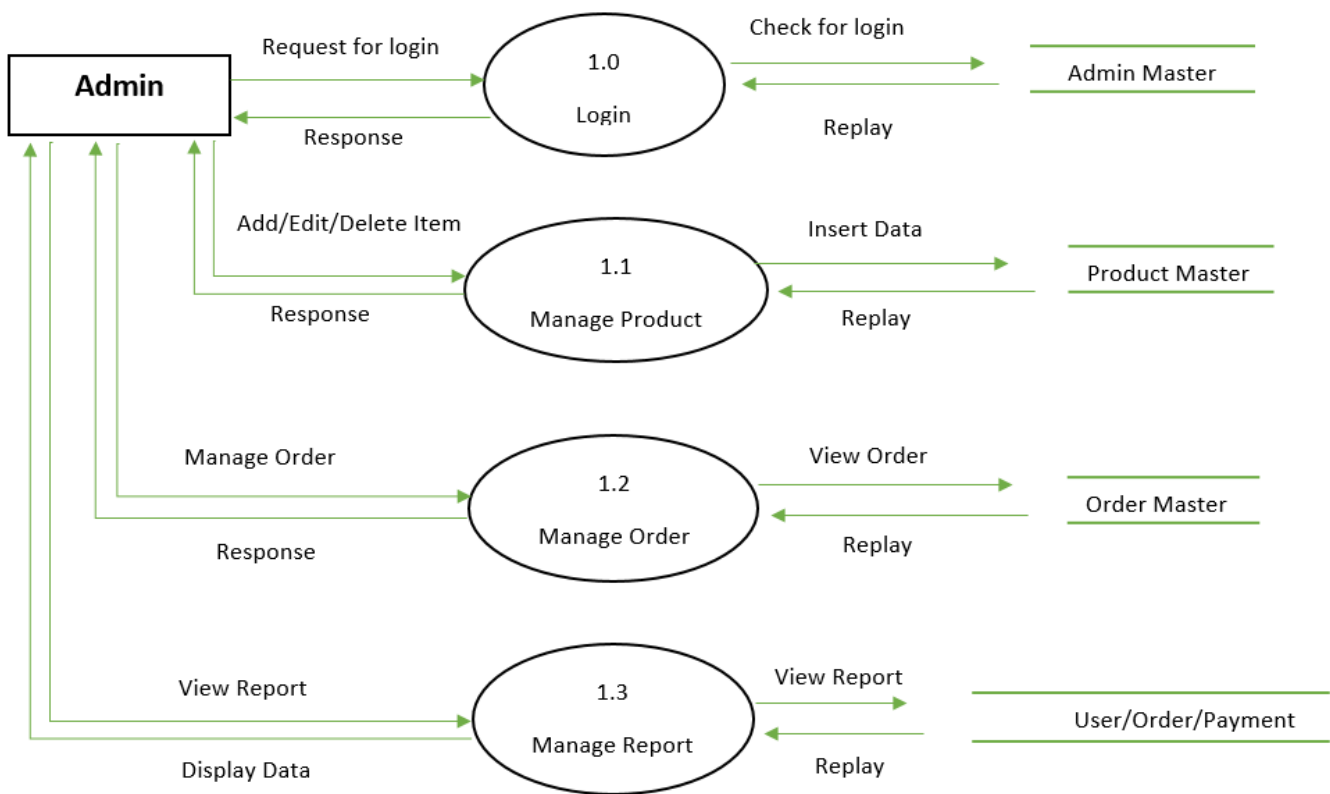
Admin

Request for login

Response

1.0

Login

Check for login

Replay

Admin Master

Add/Edit/Delete Item

Response

1.1

Manage Product

Insert Data

Replay

Product Master

Manage Order

Response

1.2

Manage Order

View Order

Replay

Order Master

View Report

Display Data

1.3

Manage Report

View Report

Replay

User/Order/Payment